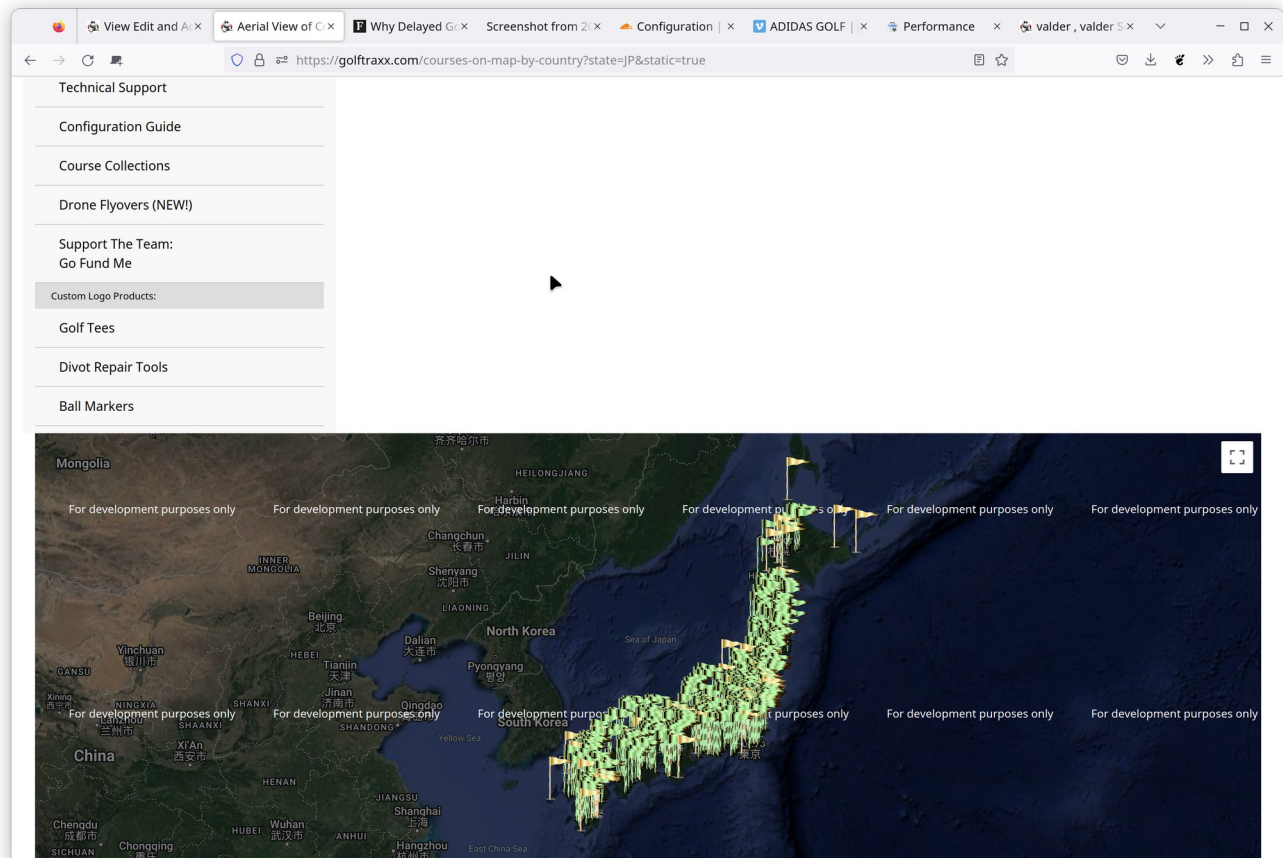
View Edit and A× | Aerial View of C× | Why Delayed G× | Screenshot from 2× | Configuration | × | ADIDAS GOLF | × | Performance × | valder , valder S×

https://golftraxx.com/courses-on-map-by-country?state=JP&static=true

Technical Support

Configuration Guide

Course Collections

Drone Flyovers (NEW!)

Support The Team: Go Fund Me

Custom Logo Products:

Golf Tees

Divot Repair Tools

Ball Markers

齐齐哈尔市

Mongolia

HEILONGJIANG

For development purposes only For development purposes only For development purposes only For development purposes only For development purposes only For development purposes only

Harbin

Changchun 长春市

JILIN

INNER MONGOLIA

Shenyang 沈阳市

LIAONING

Beijing 北京

North Korea

Sea of Japan

Dalian 大连市

HEBEI

Tianjin 天津

Yinchuan 银川市

Pyongyang 평양

GANSU

Jinan 济南市

Xining 西宁市

NINGXIA

SHANXI

Qingdao

For development purposes only For development purposes only For development purposes only For development purposes only For development purposes only For development purposes only

Lanzhou 兰州市

SHAANXI

SHANDONG

South Korea

Yellow Sea

Xi'An 西安市

China

东京

HENAN

JIANGSU

Shanghai 上海

Chengdu 成都市

HUBEI

Wuhan 武汉市

ANHUI

SICHUAN

Chongqing

Hangzhou

East China Sea